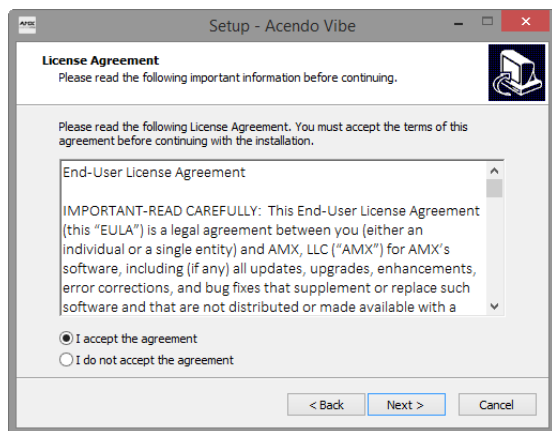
AMX

Setup - Acendo Vibe

License Agreement
Please read the following important information before continuing.

Please read the following License Agreement. You must accept the terms of this agreement before continuing with the installation.

End-User License Agreement

IMPORTANT-READ CAREFULLY: This End-User License Agreement (this "EULA") is a legal agreement between you (either an individual or a single entity) and AMX, LLC ("AMX") for AMX's software, including (if any) all updates, upgrades, enhancements, error corrections, and bug fixes that supplement or replace such software and that are not distributed or made available with a

I accept the agreement
I do not accept the agreement

< Back
Next >
Cancel